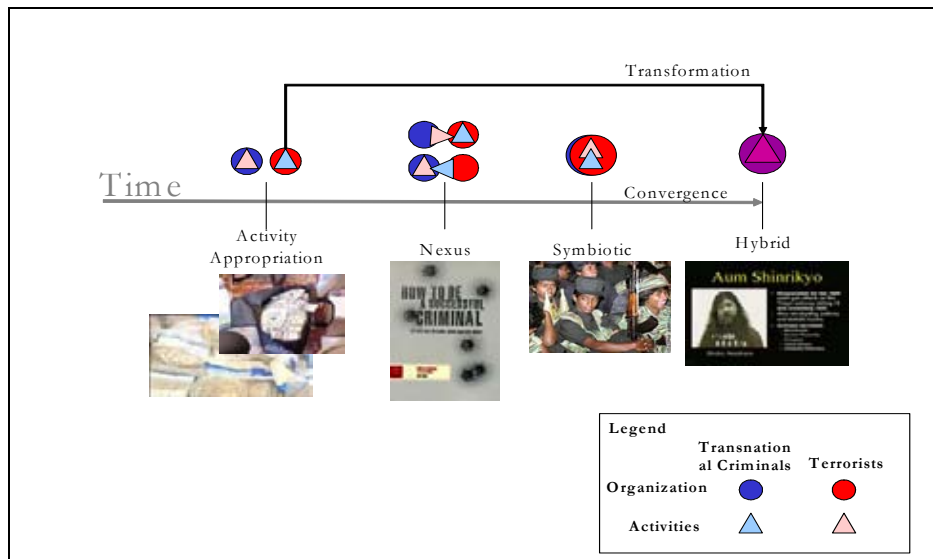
Transformation

Time

Convergence

Activity Appropriation

Nexus

Symbiotic

Hybrid

HOW TO BE A SUCCESSFUL CRIMINAL

Aum Shinrikyo

Legend

Transnational Criminals

Terrorists

Organization

Activities